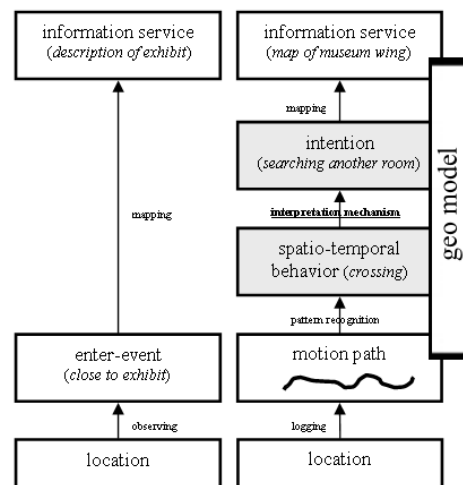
information service
(description of exhibit)

mapping

enter-event
(close to exhibit)

observing

location

information service
(map of museum wing)

mapping

intention
(searching another room)

interpretation mechanism

spatio-temporal behavior (crossing)

pattern recognition

motion path

logging

location

geo model